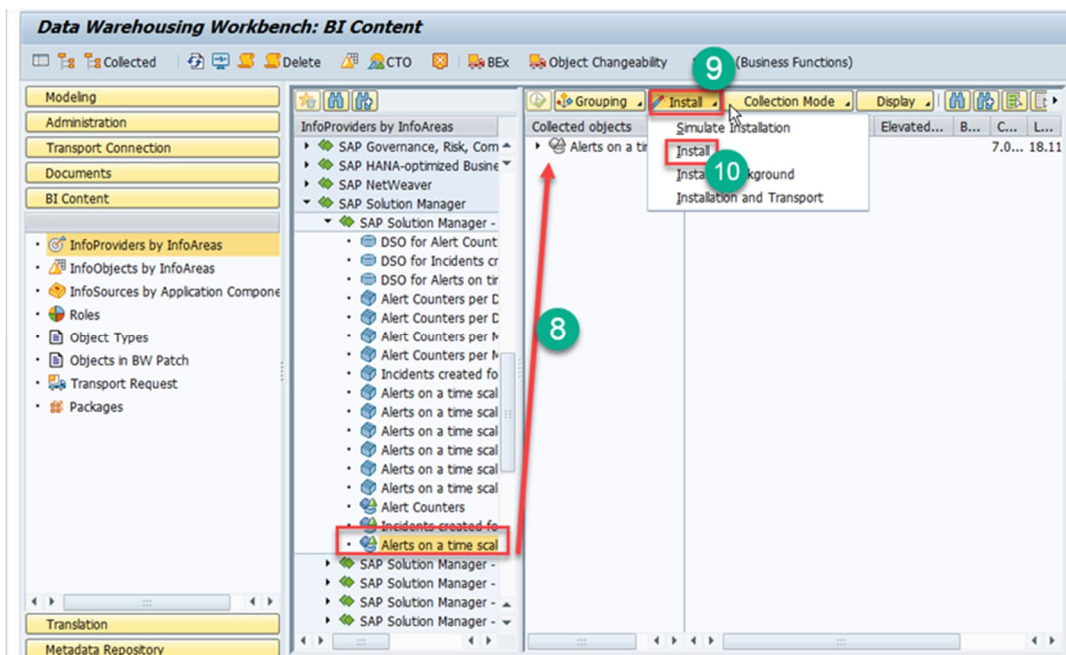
Data Warehousing Workbench: BI Content

Collected Delete CTO BEx Object Changeability 9 (Business Functions)

Modeling
Administration
Transport Connection
Documents
BI Content

InfoProviders by InfoAreas
InfoObjects by InfoAreas
InfoSources by Application Compone
Roles
Object Types
Objects in BW Patch
Transport Request
Packages

Translation
Metadata Repository

InfoProviders by InfoAreas
SAP Governance, Risk, Com
SAP HANA-optimized Busine
SAP NetWeaver
SAP Solution Manager
SAP Solution Manager -
DSO for Alert Count
DSO for Incidents cr
DSO for Alerts on tir
Alert Counters per D
Alert Counters per D
Alert Counters per M
Alert Counters per M
Incidents created fo
Alerts on a time scal
Alerts on a time scal
Alerts on a time scal
Alerts on a time scal
Alerts on a time scal
Alerts on a time scal
Alert Counters
Incidents created fo
Alerts on a time scal
SAP Solution Manager -
SAP Solution Manager -
SAP Solution Manager -
SAP Solution Manager -

Grouping Install Collection Mode Display
Collected objects Elevated... B... C... L...
Alerts on a tir 7.0... 18.11
Simulate Installation
Install
Install 10 kground
Installation and Transport

8